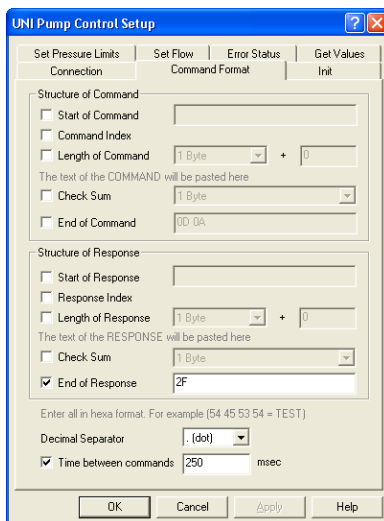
UNI Pump Control Setup

? X

Set Pressure Limits | Set Flow | Error Status | Get Values
Connection | Command Format | Init

Structure of Command
☐ Start of Command
☐ Command Index
☐ Length of Command 1 Byte + 0
The text of the COMMAND will be pasted here
☐ Check Sum 1 Byte
☐ End of Command 0D 0A

Structure of Response
☐ Start of Response
☐ Response Index
☐ Length of Response 1 Byte + 0
The text of the RESPONSE will be pasted here
☐ Check Sum 1 Byte
☑ End of Response 2F

Enter all in hexa format. For example (54 45 53 54 = TEST)

Decimal Separator . (dot)
☑ Time between commands 250 msec

OK | Cancel | Apply | Help